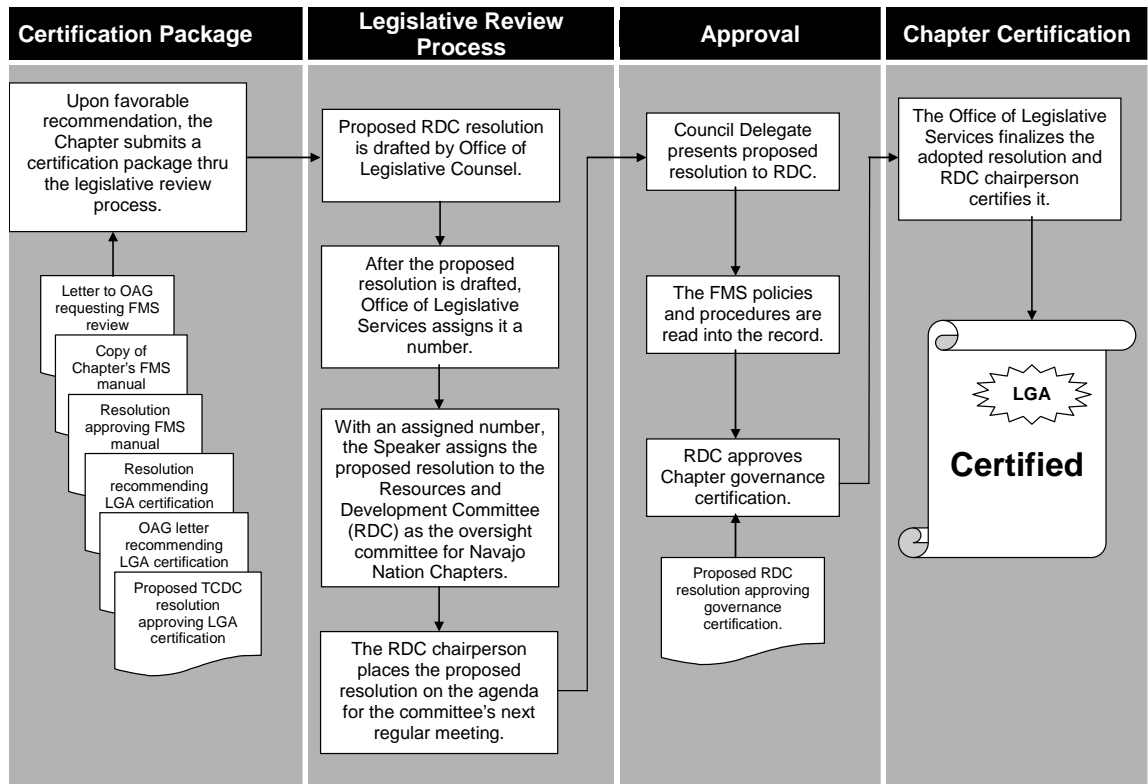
Certification Package

Upon favorable recommendation, the Chapter submits a certification package thru the legislative review process.

Letter to OAG requesting FMS review

Copy of Chapter's FMS manual

Resolution approving FMS manual

Resolution recommending LGA certification

OAG letter recommending LGA certification

Proposed TCDC resolution approving LGA certification

Legislative Review Process

Proposed RDC resolution is drafted by Office of Legislative Counsel.

After the proposed resolution is drafted, Office of Legislative Services assigns it a number.

With an assigned number, the Speaker assigns the proposed resolution to the Resources and Development Committee (RDC) as the oversight committee for Navajo Nation Chapters.

The RDC chairperson places the proposed resolution on the agenda for the committee's next regular meeting.

Approval

Council Delegate presents proposed resolution to RDC.

The FMS policies and procedures are read into the record.

RDC approves Chapter governance certification.

Proposed RDC resolution approving governance certification.

Chapter Certification

The Office of Legislative Services finalizes the adopted resolution and RDC chairperson certifies it.

LGA

Certified